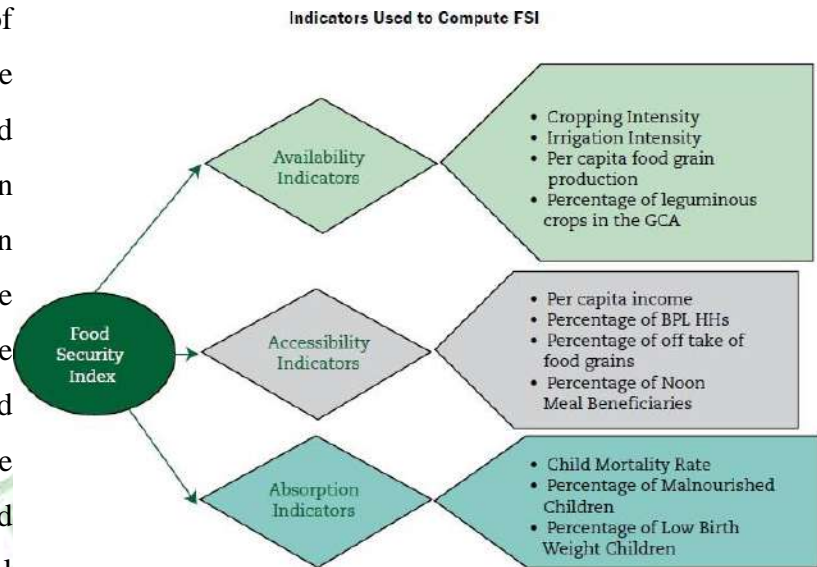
Indicators Used to Compute FSI

Food Security Index

Availability Indicators

• Cropping Intensity
• Irrigation Intensity
• Per capita food grain production
• Percentage of leguminous crops in the GCA

Accessibility Indicators

• Per capita income
• Percentage of BPL HHs
• Percentage of off take of food grains
• Percentage of Noon Meal Beneficiaries

Absorption Indicators

• Child Mortality Rate
• Percentage of Malnourished Children
• Percentage of Low Birth Weight Children